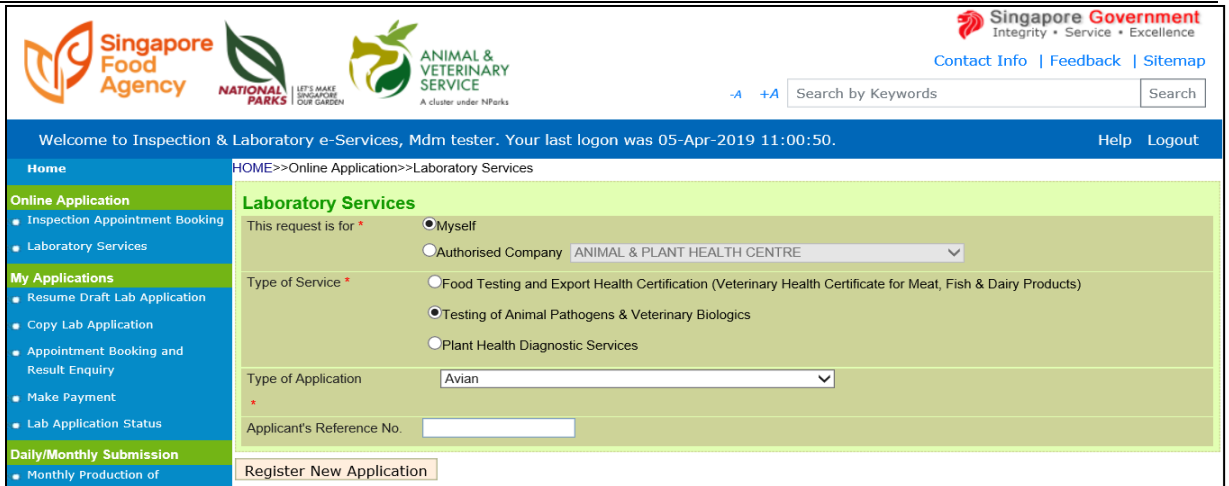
Singapore Food Agency

NATIONAL PARKS LET'S MAKE SINGAPORE OUR GARDEN

ANIMAL & VETERINARY SERVICE
A cluster under NParks

Singapore Government
Integrity • Service • Excellence

Contact Info | Feedback | Sitemap

-A +A Search by Keywords Search

Welcome to Inspection & Laboratory e-Services, Mdm tester. Your last logon was 05-Apr-2019 11:00:50.

Help Logout

Home

Online Application
Inspection Appointment Booking
Laboratory Services

My Applications
Resume Draft Lab Application
Copy Lab Application
Appointment Booking and Result Enquiry
Make Payment
Lab Application Status

Daily/Monthly Submission
Monthly Production of

HOME>>Online Application>>Laboratory Services

Laboratory Services

| This request is for * | Myself |
|---|---|
| | Authorised Company ANIMAL & PLANT HEALTH CENTRE |
| Type of Service * | Food Testing and Export Health Certification (Veterinary Health Certificate for Meat, Fish & Dairy Products) |
| | Testing of Animal Pathogens & Veterinary Biologics |
| | Plant Health Diagnostic Services |
| Type of Application * | Avian |
| Applicant's Reference No. | |

Register New Application